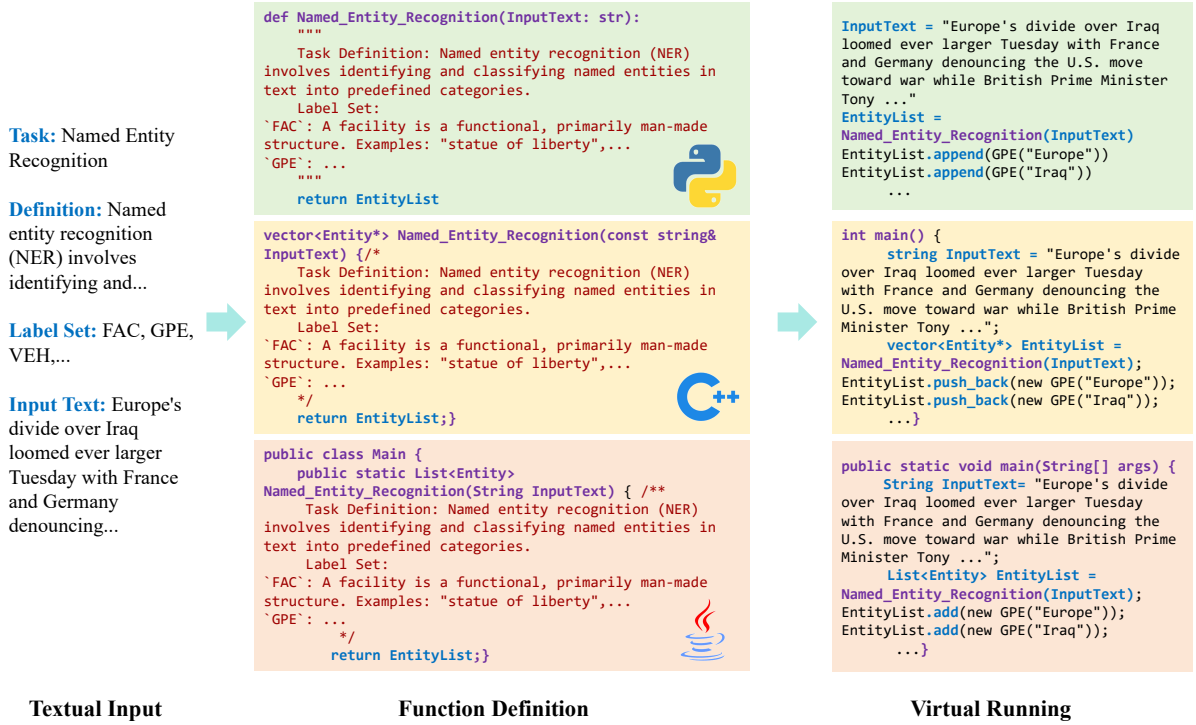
Task: Named Entity Recognition

Definition: Named entity recognition (NER) involves identifying and...

Label Set: FAC, GPE, VEH,...

Input Text: Europe's divide over Iraq loomed ever larger Tuesday with France and Germany denouncing...

Textual Input

def Named_Entity_Recognition(InputText: str):
    """
    Task Definition: Named entity recognition (NER) involves identifying and classifying named entities in text into predefined categories.
    Label Set:
`FAC`: A facility is a functional, primarily man-made structure. Examples: "statue of liberty",...
`GPE`: ...
    """
    return EntityList

vector<Entity*> Named_Entity_Recognition(const string& InputText) {/*
    Task Definition: Named entity recognition (NER) involves identifying and classifying named entities in text into predefined categories.
    Label Set:
`FAC`: A facility is a functional, primarily man-made structure. Examples: "statue of liberty",...
`GPE`: ...
    */
    return EntityList;}

public class Main {
    public static List<Entity>
Named_Entity_Recognition(String InputText) { /**
     Task Definition: Named entity recognition (NER) involves identifying and classifying named entities in text into predefined categories.
     Label Set:
`FAC`: A facility is a functional, primarily man-made structure. Examples: "statue of liberty",...
`GPE`: ...
       */
      return EntityList;}

Function Definition

InputText = "Europe's divide over Iraq loomed ever larger Tuesday with France and Germany denouncing the U.S. move toward war while British Prime Minister Tony ..."
EntityList =
Named_Entity_Recognition(InputText)
EntityList.append(GPE("Europe"))
EntityList.append(GPE("Iraq"))
      ...

int main() {
      string InputText = "Europe's divide over Iraq loomed ever larger Tuesday with France and Germany denouncing the U.S. move toward war while British Prime Minister Tony ...";
      vector<Entity*> EntityList =
Named_Entity_Recognition(InputText);
EntityList.push_back(new GPE("Europe"));
EntityList.push_back(new GPE("Iraq"));
      ...}

public static void main(String[] args) {
     String InputText= "Europe's divide over Iraq loomed ever larger Tuesday with France and Germany denouncing the U.S. move toward war while British Prime Minister Tony ...";
      List<Entity> EntityList =
Named_Entity_Recognition(InputText);
EntityList.add(new GPE("Europe"));
EntityList.add(new GPE("Iraq"));
       ...}

Virtual Running